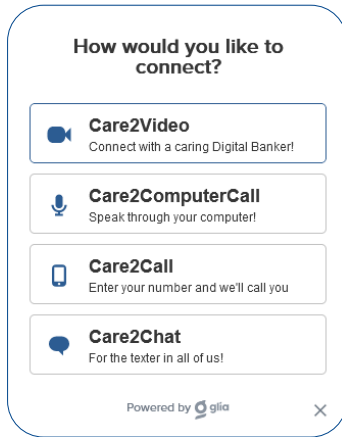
How would you like to connect?

Care2Video
Connect with a caring Digital Banker!

Care2ComputerCall
Speak through your computer!

Care2Call
Enter your number and we'll call you

Care2Chat
For the texter in all of us!

Powered by glia

×